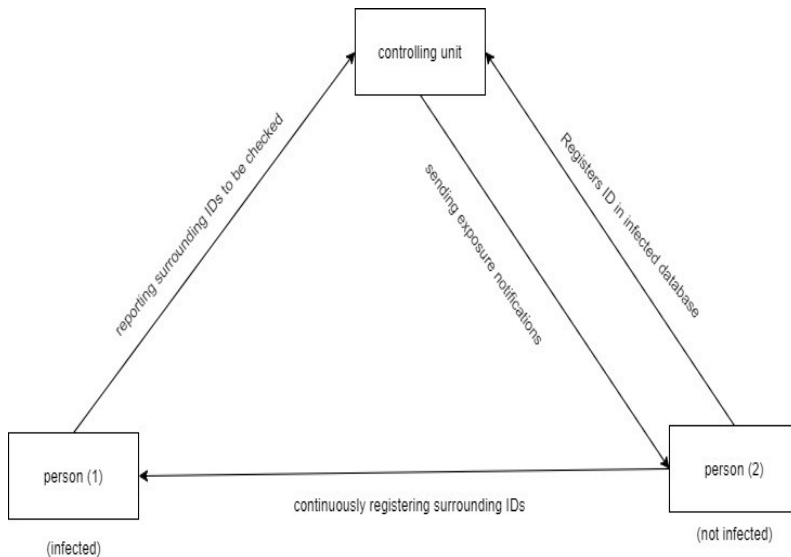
controlling unit

reporting surrounding IDs to be checked

sending exposure notifications

Registers ID in infected database

person (1)

(infected)

continuously registering surrounding IDs

person (2)

(not infected)